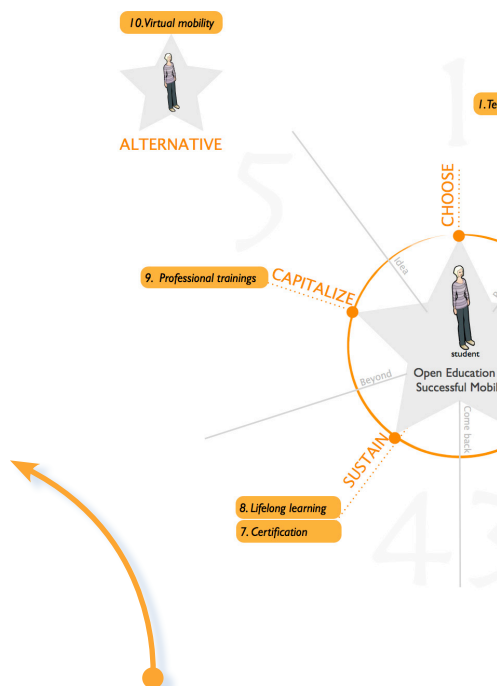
10.Virtual mobility

ALTERNATIVE

1.Te

5

1

CHOOSE

Idea

9. Professional trainings

CAPITALIZE

student

Open Education
Successful Mobil

Beyond

Come back

SUSTAIN

8. Lifelong learning

7. Certification

4

3